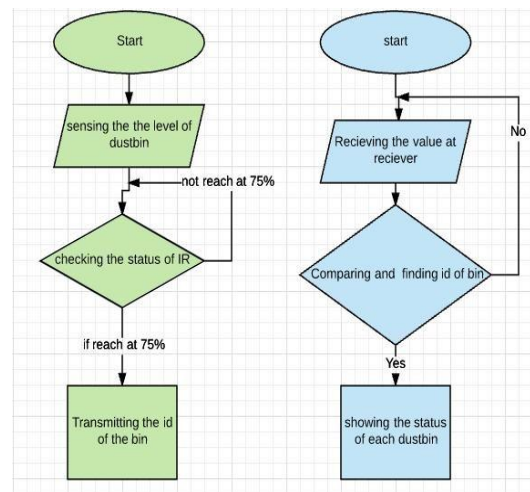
Start

sensing the the level of dustbin

not reach at 75%

checking the status of IR

if reach at 75%

Transmitting the id of the bin

start

No

Recieving the value at reciever

Comparing and finding id of bin

Yes

showing the status of each dustbin